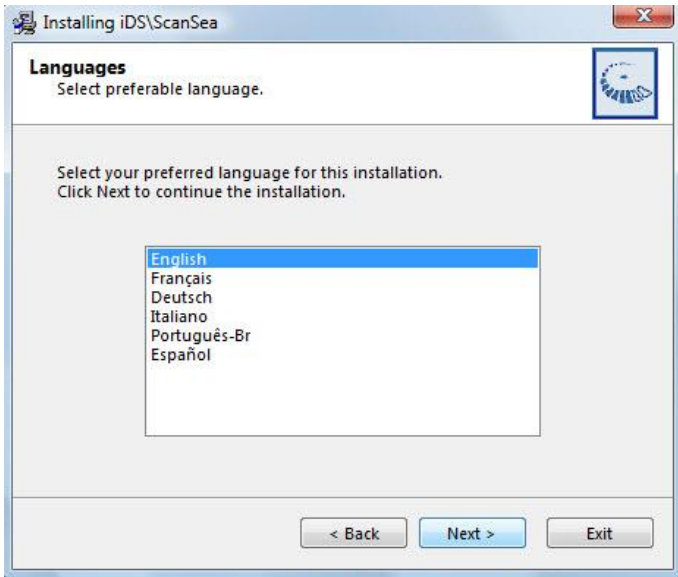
Installing iDS\ScanSea

Languages
Select preferable language.

Select your preferred language for this installation.
Click Next to continue the installation.

English
Français
Deutsch
Italiano
Português-Br
Español

< Back
Next >
Exit